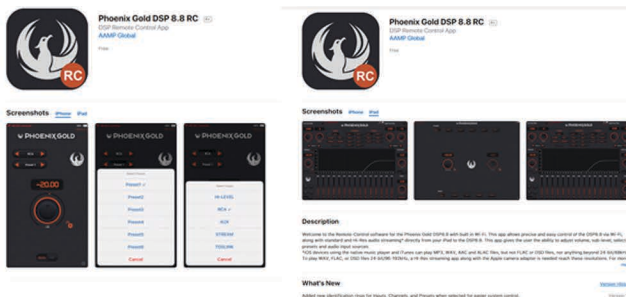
Phoenix Gold DSP 8.8 RC 4+
DSP Remote Control App
AAMP Global
Free

RC

Screenshots iPhone iPad

PHOENIX GOLD
PHOENIX GOLD
PHOENIX GOLD

-20.00

Preset1
Preset2
Preset3
Preset4
Preset5
Preset6
Cancel

HI-LEVEL
RCA
AUX
STREAM
TOSLINK
Cancel

Phoenix Gold DSP 8.8 RC 4+
DSP Remote Control App
AAMP Global
Free

RC

Screenshots iPhone iPad

Description

Welcome to the Remote Control software for the Phoenix Gold DSP8.8 with built in Wi-Fi. This app allows precise and easy control of the DSP8.8 via Wi-Fi, along with standard and Hi-Res audio streaming* directly from your iPad to the DSP8.8. This app gives the user the ability to adjust volume, sub-level, select presets and audio input sources.
*iOS devices using the native music player and iTunes can play MP3, WAV, AAC and ALAC files, but not FLAC or DSD files, nor anything beyond 24-bit/48kHz. To play WAV, FLAC, or DSD files 24-bit/96-192kHz, a Hi-Res streaming app along with the Apple camera adapter is needed reach these resolutions. For more

What's New

Added new identification issue for Inputs, Channels, and Presets when selected for easier system control.